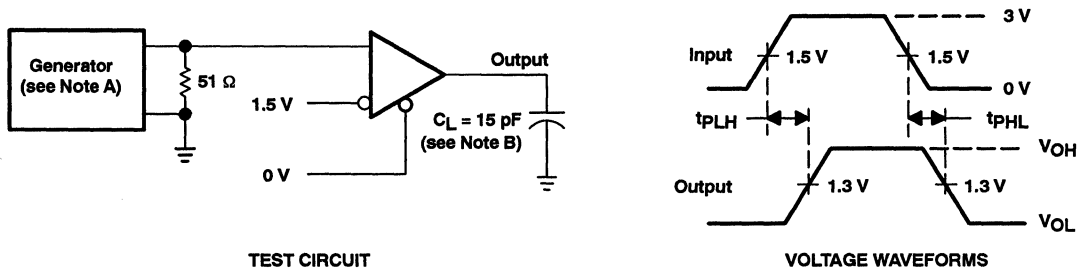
Generator
(see Note A)

51 Ω

1.5 V

0 V

Output

$C_L$ = 15 pF
(see Note B)

TEST CIRCUIT

3 V

Input

1.5 V

1.5 V

0 V

$t_{PLH}$

$t_{PHL}$

$V_{OH}$

Output

1.3 V

1.3 V

$V_{OL}$

VOLTAGE WAVEFORMS